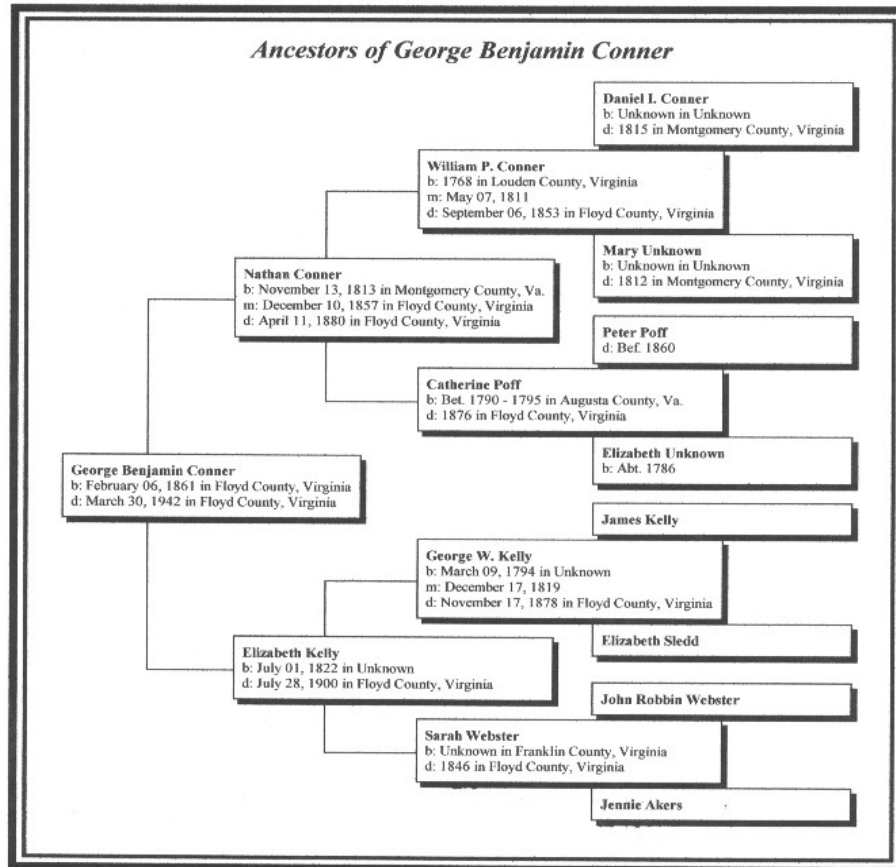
Ancestors of George Benjamin Conner

Daniel I. Conner
b: Unknown in Unknown
d: 1815 in Montgomery County, Virginia

William P. Conner
b: 1768 in Louden County, Virginia
m: May 07, 1811
d: September 06, 1853 in Floyd County, Virginia

Mary Unknown
b: Unknown in Unknown
d: 1812 in Montgomery County, Virginia

Nathan Conner
b: November 13, 1813 in Montgomery County, Va.
m: December 10, 1857 in Floyd County, Virginia
d: April 11, 1880 in Floyd County, Virginia

Peter Poff
d: Bef. 1860

Catherine Poff
b: Bet. 1790 - 1795 in Augusta County, Va.
d: 1876 in Floyd County, Virginia

Elizabeth Unknown
b: Abt. 1786

George Benjamin Conner
b: February 06, 1861 in Floyd County, Virginia
d: March 30, 1942 in Floyd County, Virginia

James Kelly

George W. Kelly
b: March 09, 1794 in Unknown
m: December 17, 1819
d: November 17, 1878 in Floyd County, Virginia

Elizabeth Sledd

Elizabeth Kelly
b: July 01, 1822 in Unknown
d: July 28, 1900 in Floyd County, Virginia

John Robbin Webster

Sarah Webster
b: Unknown in Franklin County, Virginia
d: 1846 in Floyd County, Virginia

Jennie Akers